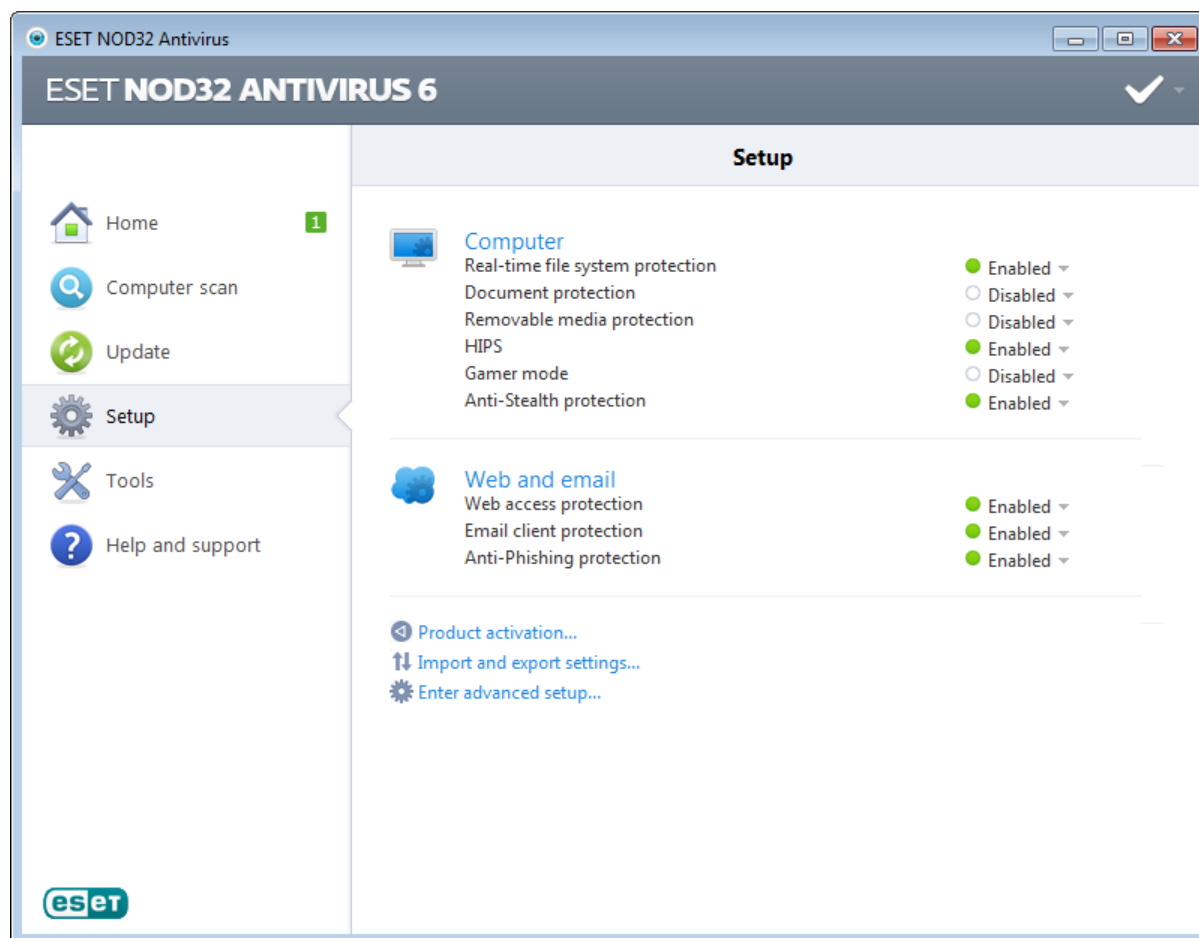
ESET NOD32 Antivirus

ESET NOD32 ANTIVIRUS 6

Home 1
Computer scan
Update
Setup
Tools
Help and support

Setup

Computer
Real-time file system protection Enabled
Document protection Disabled
Removable media protection Disabled
HIPS Enabled
Gamer mode Disabled
Anti-Stealth protection Enabled

Web and email
Web access protection Enabled
Email client protection Enabled
Anti-Phishing protection Enabled

Product activation...
Import and export settings...
Enter advanced setup...

eset